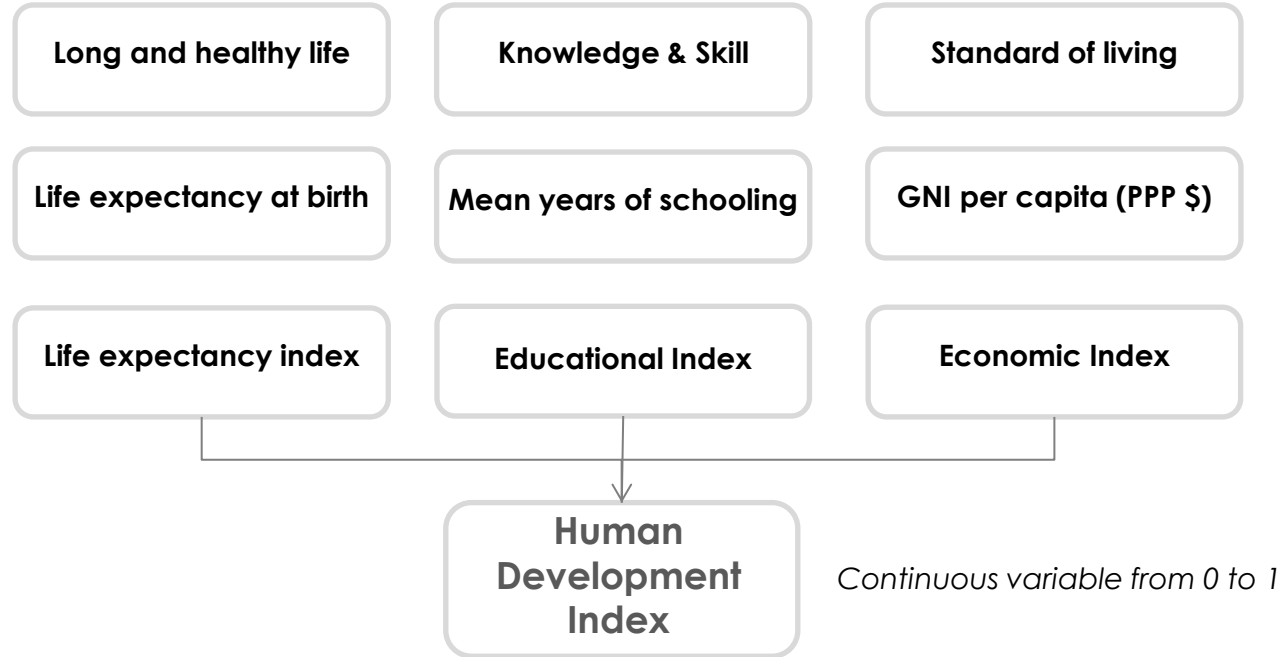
Long and healthy life

Knowledge & Skill

Standard of living

Life expectancy at birth

Mean years of schooling

GNI per capita (PPP $)

Life expectancy index

Educational Index

Economic Index

Human Development Index

Continuous variable from 0 to 1